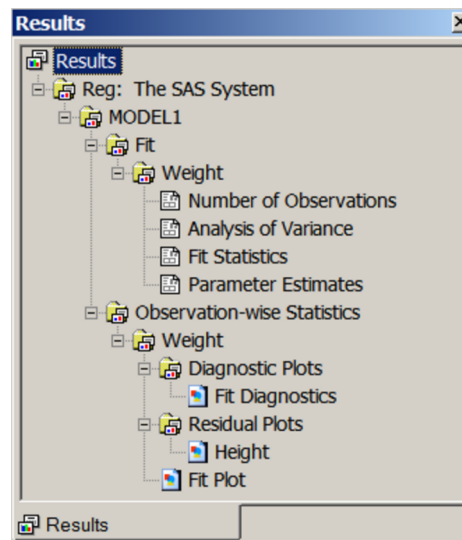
Results

Results
Reg: The SAS System
MODEL1
Fit
Weight
Number of Observations
Analysis of Variance
Fit Statistics
Parameter Estimates
Observation-wise Statistics
Weight
Diagnostic Plots
Fit Diagnostics
Residual Plots
Height
Fit Plot

Results